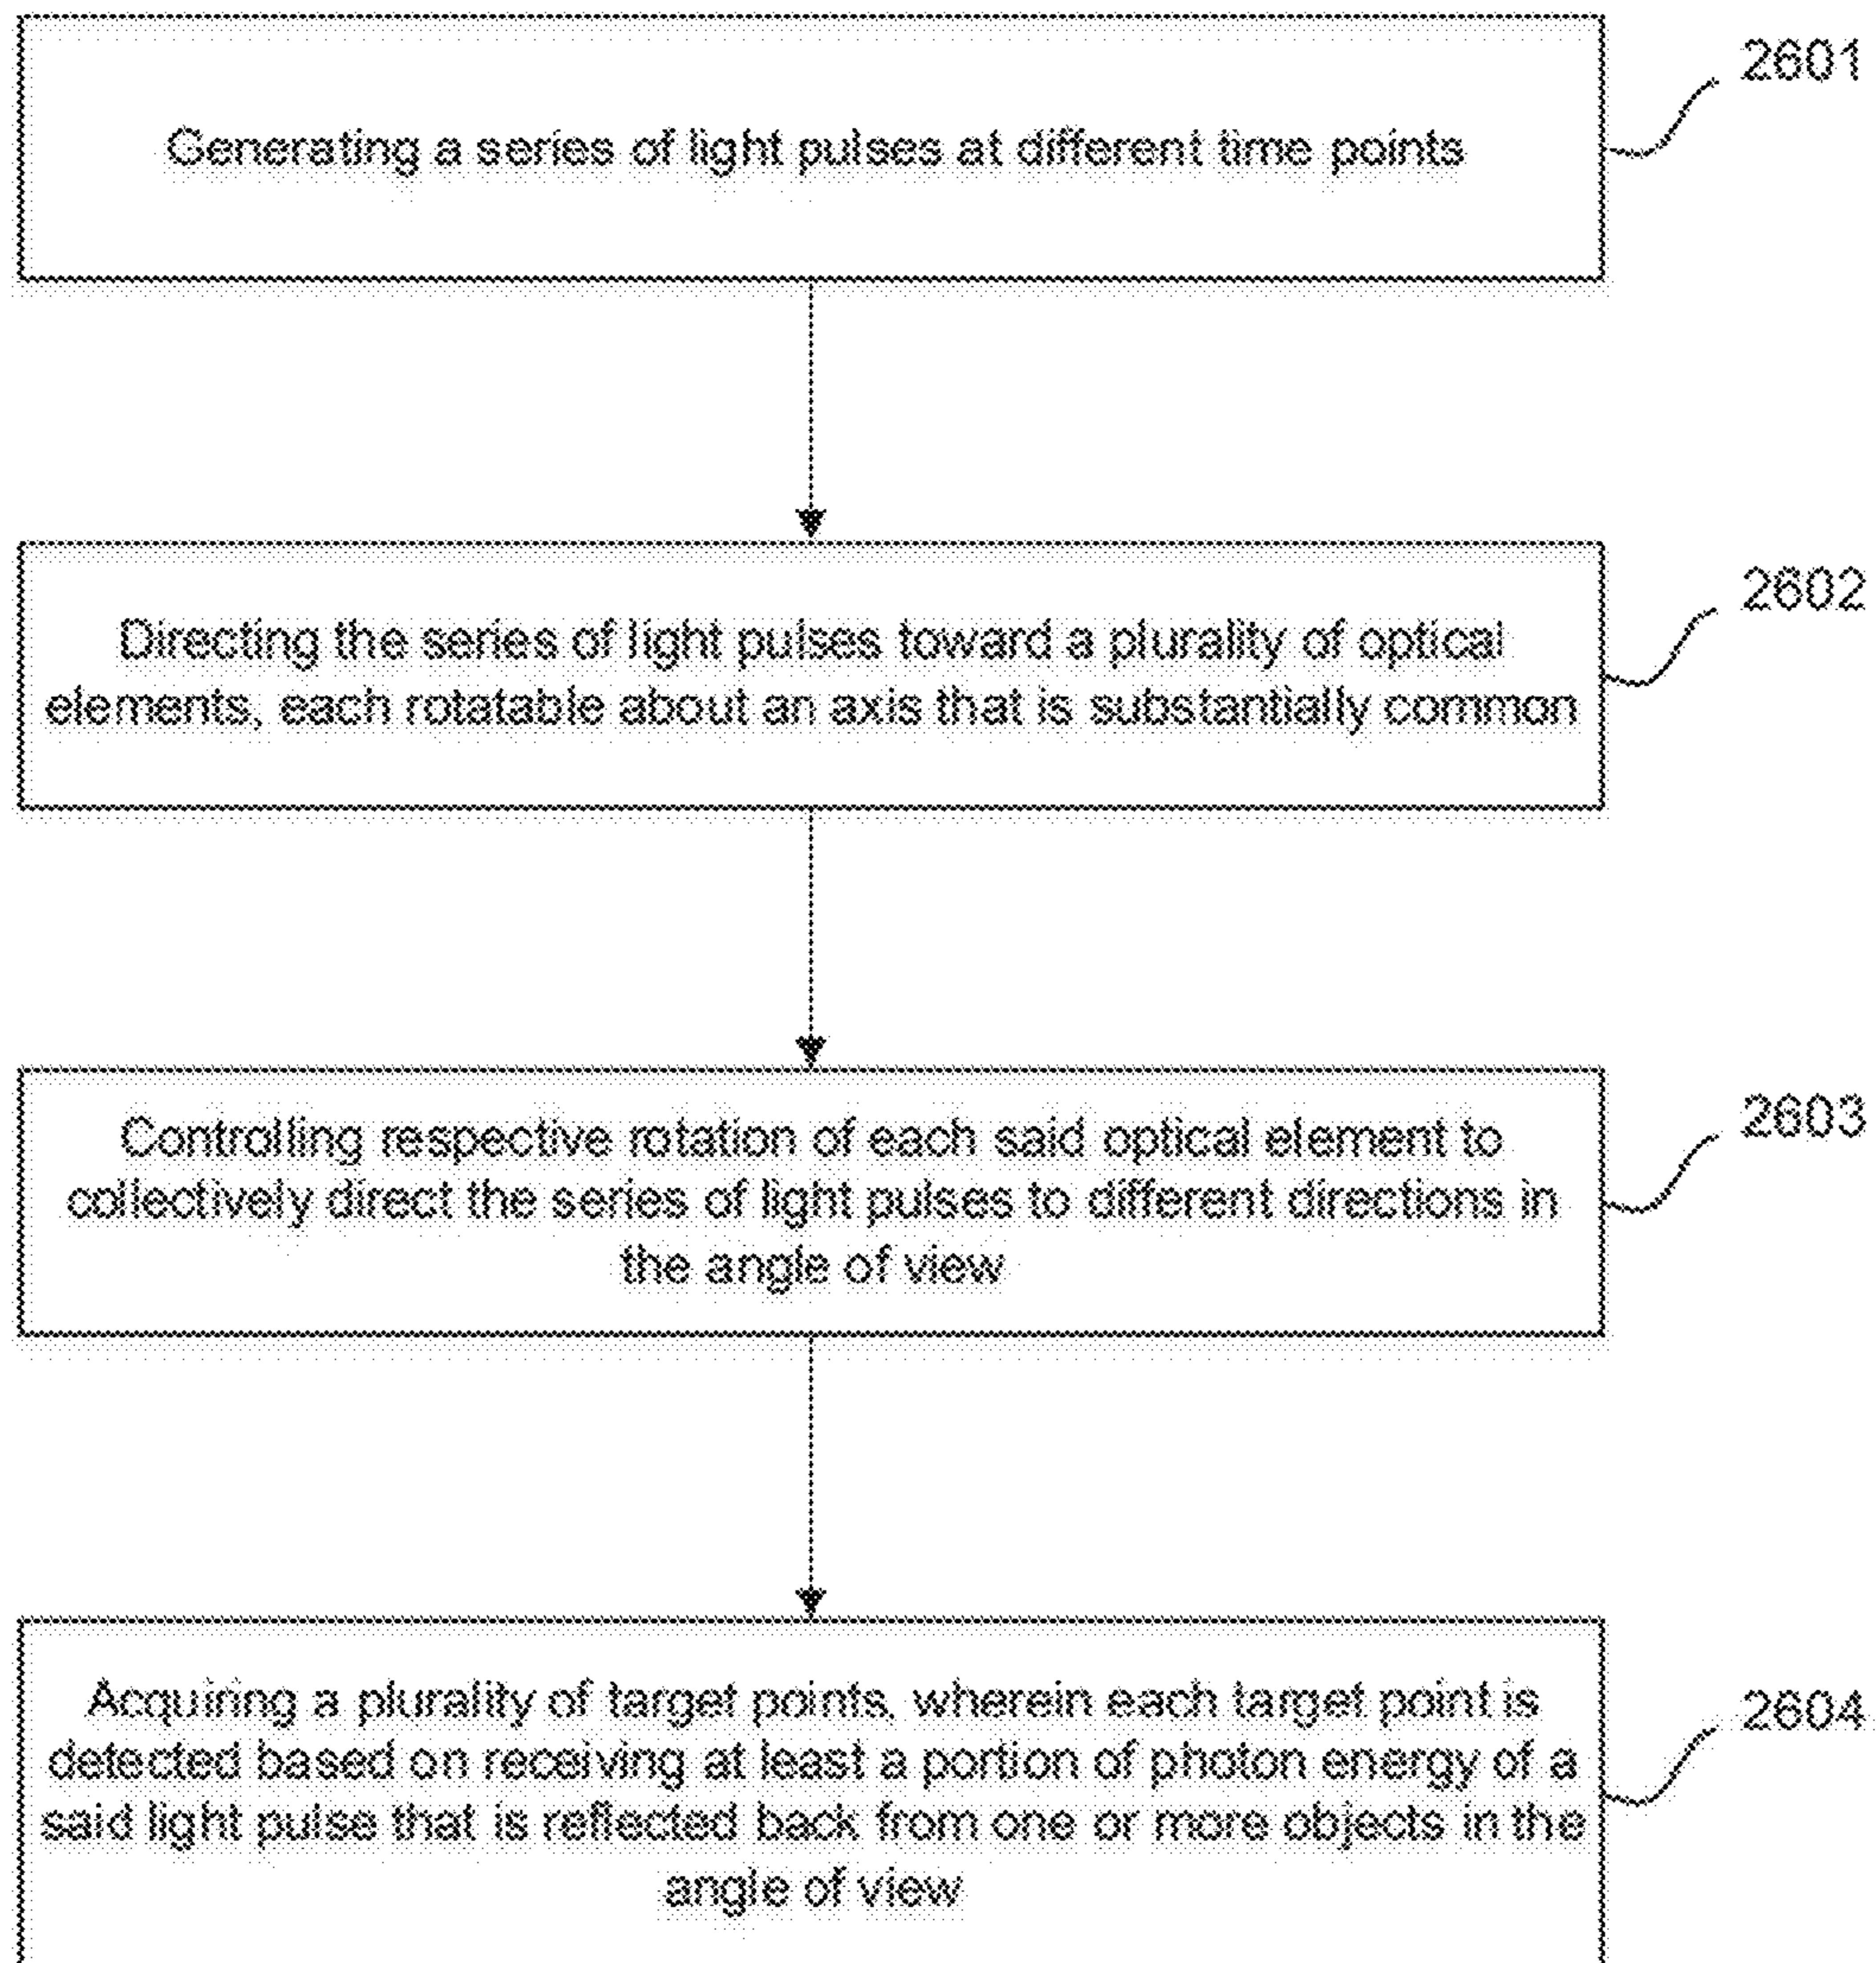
2601

Generating a series of light pulses at different time points

2602

Directing the series of light pulses toward a plurality of optical elements, each rotatable about an axis that is substantially common

2603

Controlling respective rotation of each said optical element to collectively direct the series of light pulses to different directions in the angle of view

2604

Acquiring a plurality of target points, wherein each target point is detected based on receiving at least a portion of photon energy of a said light pulse that is reflected back from one or more objects in the angle of view